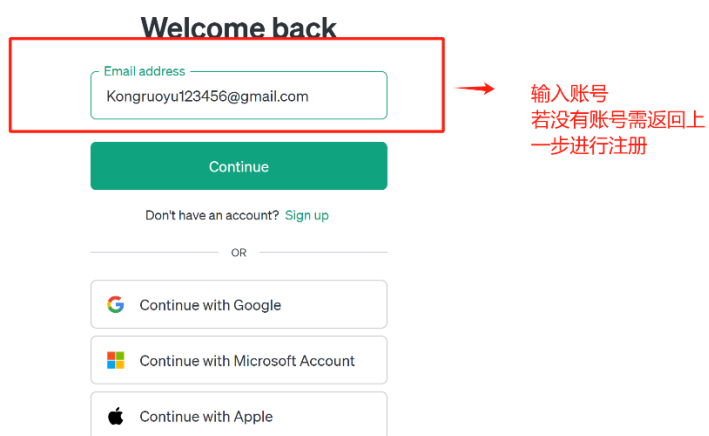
Welcome back

Email address
Kongruoyu123456@gmail.com

输入账号
若没有账号需返回上一步进行注册

Continue

Don't have an account? Sign up

OR

Continue with Google

Continue with Microsoft Account

Continue with Apple